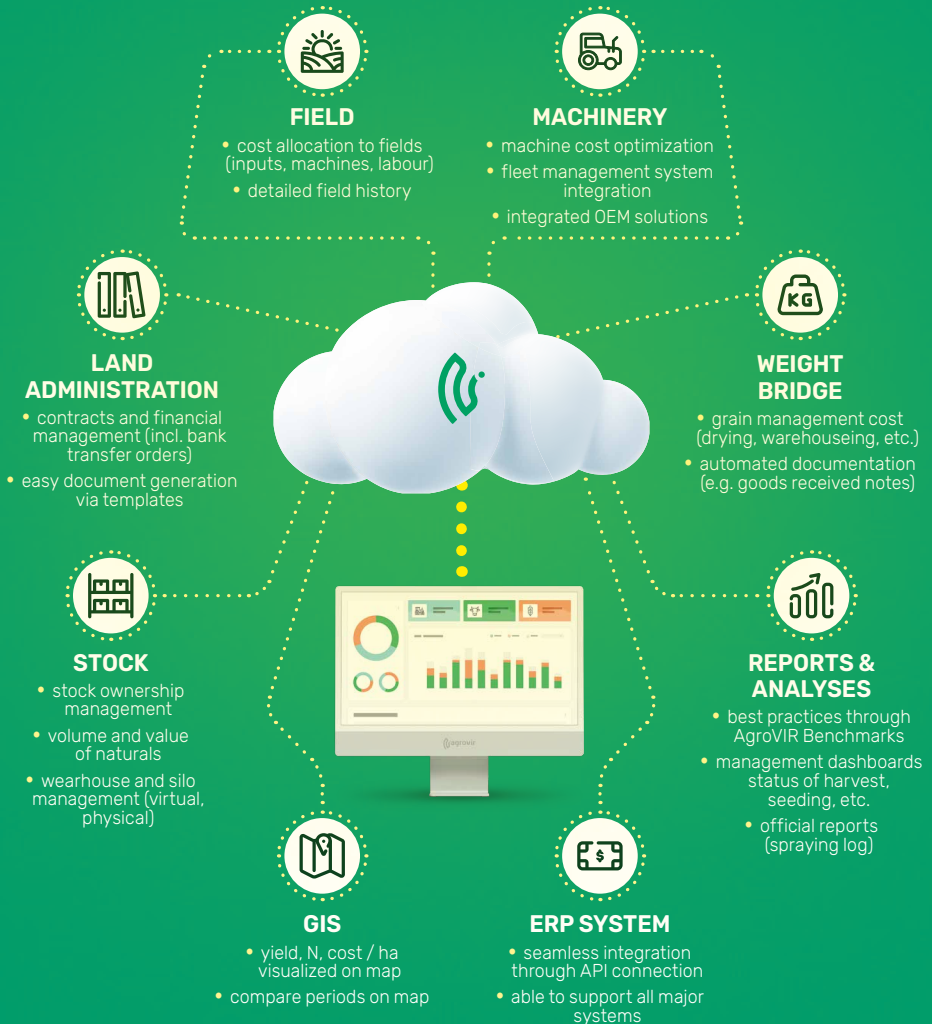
FIELD
• cost allocation to fields (inputs, machines, labour)
• detailed field history

MACHINERY
• machine cost optimization
• fleet management system integration
• integrated OEM solutions

LAND ADMINISTRATION
• contracts and financial management (incl. bank transfer orders)
• easy document generation via templates

KG

WEIGHT BRIDGE
• grain management cost (drying, warehouseing, etc.)
• automated documentation (e.g. goods received notes)

STOCK
• stock ownership management
• volume and value of naturals
• wearhouse and silo management (virtual, physical)

agrovir

REPORTS & ANALYSES
• best practices through AgroVIR Benchmarks
• management dashboards status of harvest, seeding, etc.
• official reports (spraying log)

GIS
• yield, N, cost / ha visualized on map
• compare periods on map

ERP SYSTEM
• seamless integration through API connection
• able to support all major systems